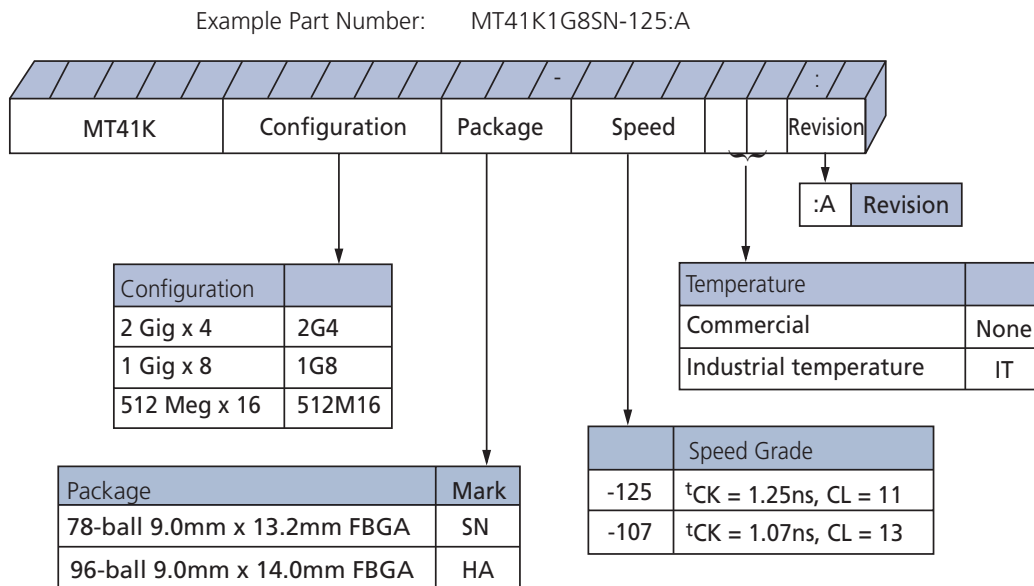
Example Part Number: MT41K1G8SN-125:A

-

:

| MT41K | Configuration | Package | Speed | | | Revision |
|---|---|---|---|---|---|---|

| :A | Revision |
|---|---|

| Configuration | |
|---|---|
| 2 Gig x 4 | 2G4 |
| 1 Gig x 8 | 1G8 |
| 512 Meg x 16 | 512M16 |

| Temperature | |
|---|---|
| Commercial | None |
| Industrial temperature | IT |

| | Speed Grade |
|---|---|
| -125 | $^tCK = 1.25ns, CL = 11$ |
| -107 | $^tCK = 1.07ns, CL = 13$ |

| Package | Mark |
|---|---|
| 78-ball 9.0mm x 13.2mm FBGA | SN |
| 96-ball 9.0mm x 14.0mm FBGA | HA |